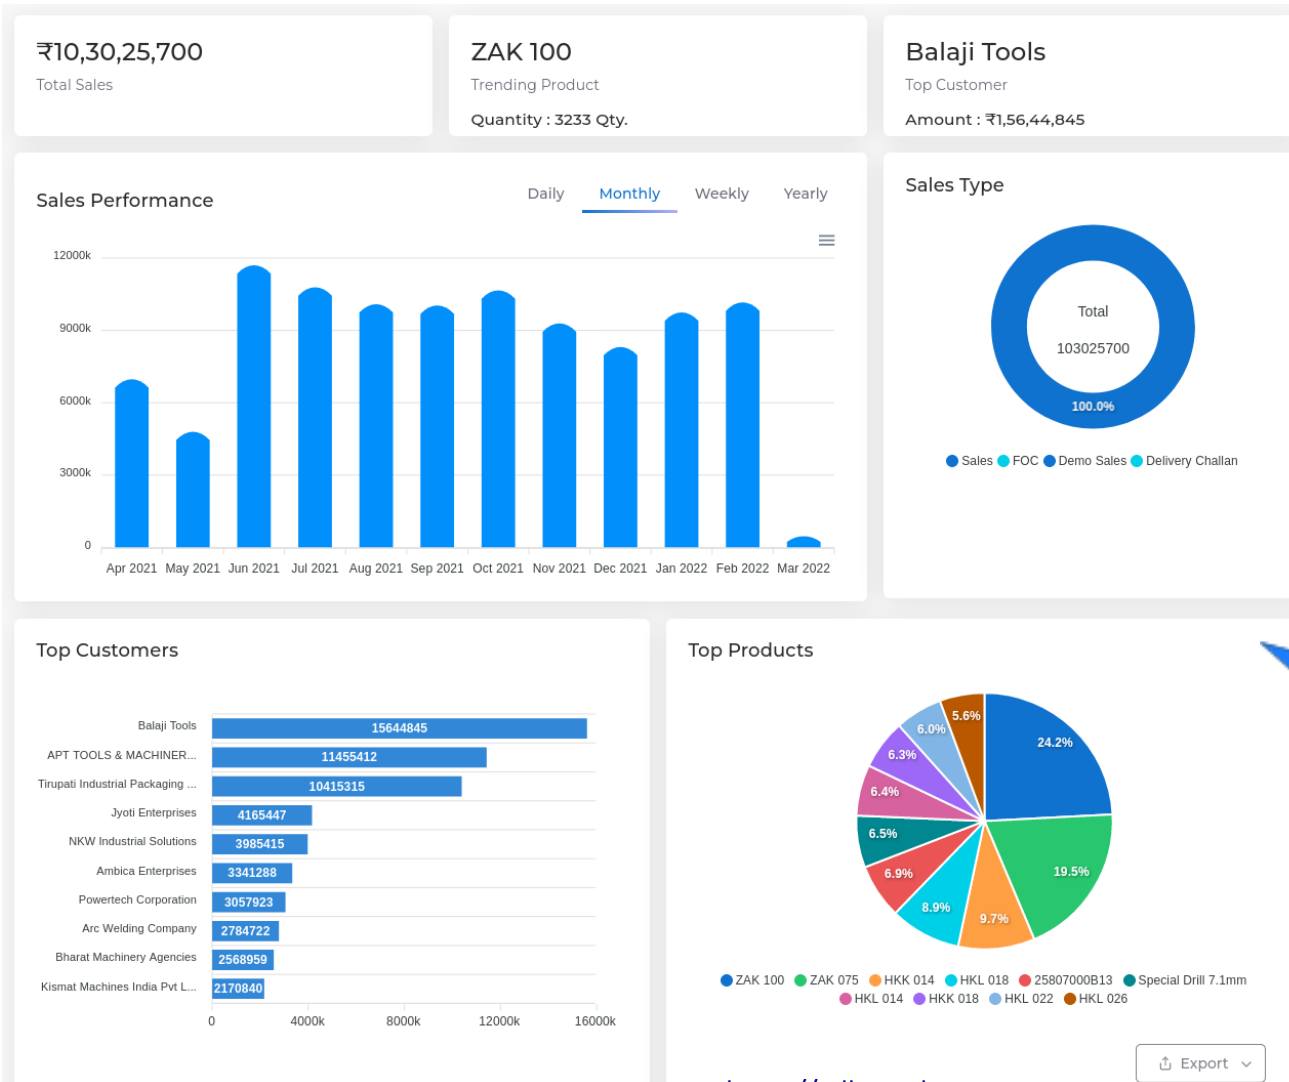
₹10,30,25,700
Total Sales

ZAK 100
Trending Product
Quantity : 3233 Qty.

Balaji Tools
Top Customer
Amount : ₹1,56,44,845

Sales Performance

Daily Monthly Weekly Yearly

12000k
9000k
6000k
3000k
0

Apr 2021 May 2021 Jun 2021 Jul 2021 Aug 2021 Sep 2021 Oct 2021 Nov 2021 Dec 2021 Jan 2022 Feb 2022 Mar 2022

Sales Type

Total
103025700
100.0%

Sales FOC Demo Sales Delivery Challan

Top Customers

| Customer | Amount |
|---|---|
| Balaji Tools | 15644845 |
| APT TOOLS & MACHINER... | 11455412 |
| Tirupati Industrial Packaging ... | 10415315 |
| Jyoti Enterprises | 4165447 |
| NKW Industrial Solutions | 3985415 |
| Ambica Enterprises | 3341288 |
| Powertech Corporation | 3057923 |
| Arc Welding Company | 2784722 |
| Bharat Machinery Agencies | 2568959 |
| Kismat Machines India Pvt L... | 2170840 |

0 4000k 8000k 12000k 16000k

Top Products

24.2%
19.5%
9.7%
8.9%
6.9%
6.5%
6.4%
6.3%
6.0%
5.6%

ZAK 100 ZAK 075 HKK 014 HKL 018 25807000B13 Special Drill 7.1mm HKL 014 HKK 018 HKL 022 HKL 026

Export